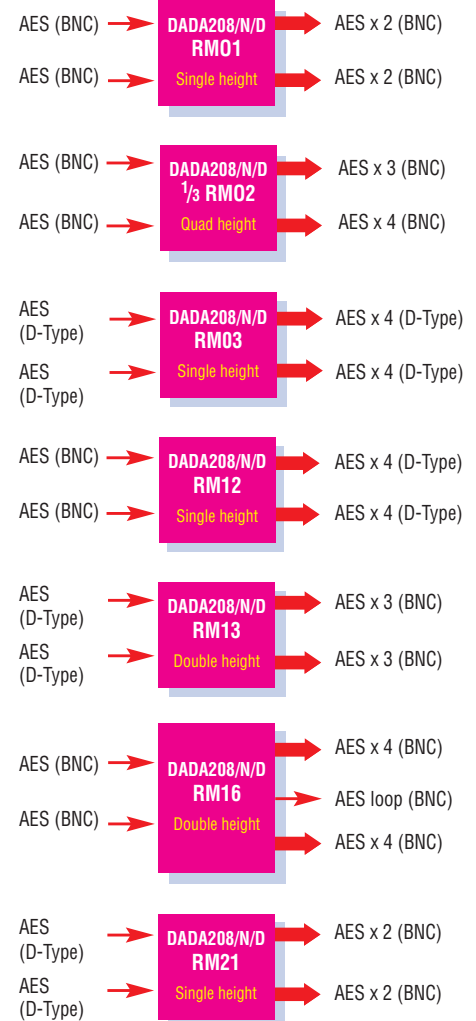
AES (BNC)
DADA208/N/D
RM01
Single height
AES x 2 (BNC)
AES (BNC)
AES x 2 (BNC)

AES (BNC)
DADA208/N/D
$\frac{1}{3}$ RM02
Quad height
AES x 3 (BNC)
AES (BNC)
AES x 4 (BNC)

AES (D-Type)
DADA208/N/D
RM03
Single height
AES x 4 (D-Type)
AES (D-Type)
AES x 4 (D-Type)

AES (BNC)
DADA208/N/D
RM12
Single height
AES x 4 (D-Type)
AES (BNC)
AES x 4 (D-Type)

AES (D-Type)
DADA208/N/D
RM13
Double height
AES x 3 (BNC)
AES (D-Type)
AES x 3 (BNC)

AES (BNC)
DADA208/N/D
RM16
Double height
AES x 4 (BNC)
AES loop (BNC)
AES (BNC)
AES x 4 (BNC)

AES (D-Type)
DADA208/N/D
RM21
Single height
AES x 2 (BNC)
AES (D-Type)
AES x 2 (BNC)